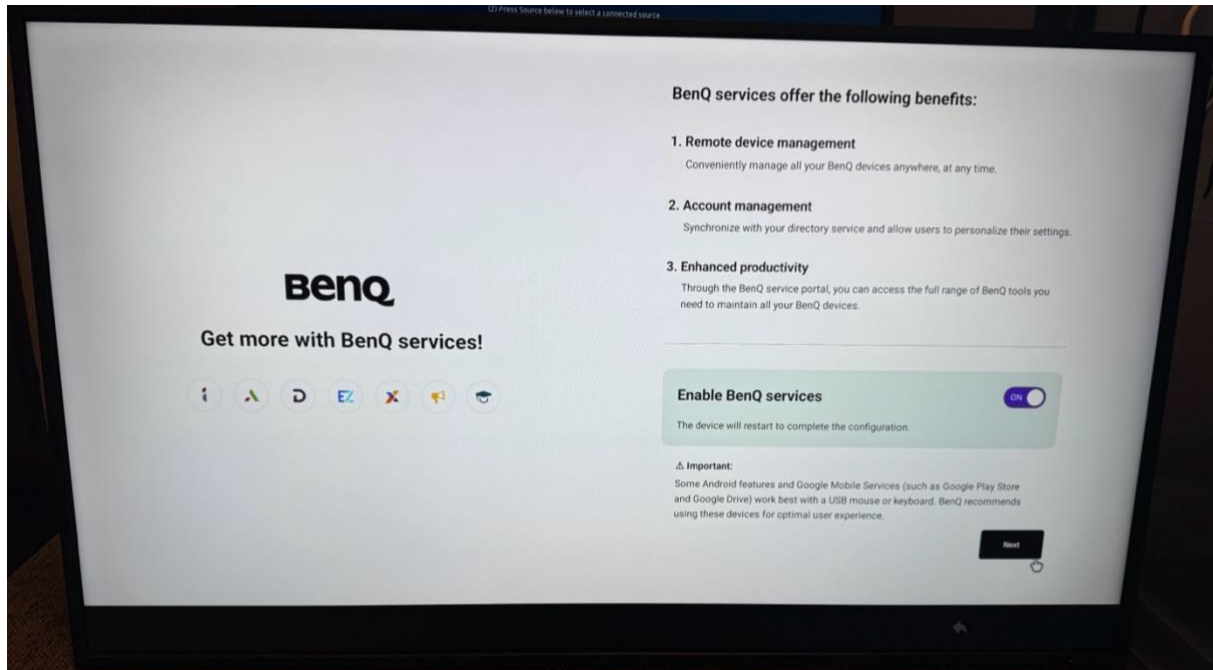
(2) Press Source below to select a connected source.

BenQ

Get more with BenQ services!

EZ

BenQ services offer the following benefits:

1. Remote device management
Conveniently manage all your BenQ devices anywhere, at any time.

2. Account management
Synchronize with your directory service and allow users to personalize their settings.

3. Enhanced productivity
Through the BenQ service portal, you can access the full range of BenQ tools you need to maintain all your BenQ devices.

Enable BenQ services

ON

The device will restart to complete the configuration.

⚠ Important:
Some Android features and Google Mobile Services (such as Google Play Store and Google Drive) work best with a USB mouse or keyboard. BenQ recommends using these devices for optimal user experience.

Next